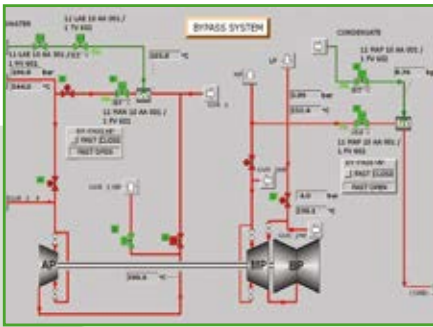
BYPASS SYSTEM

WATER

11 LAE 10 AA 001 / 1 TV 601

11 LAE 10 AA 001 / 1 FV 601

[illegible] bar

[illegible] °C

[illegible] °C

11 MAN 10 AA 001 / 1 PV 601

BY-PASS HP

1 FAST CLOSE

FAST OPEN

HP

LP

CONDENSATE

11 MAP 10 AA 001 / 1 TV 601

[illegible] kg

0.00 bar

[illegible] °C

11 MAP 20 AA 001 / 1 PV 601

BY-PASS LP

1 FAST CLOSE

FAST OPEN

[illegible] bar

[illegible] °C

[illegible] °C

AP

MP

BP

COND.